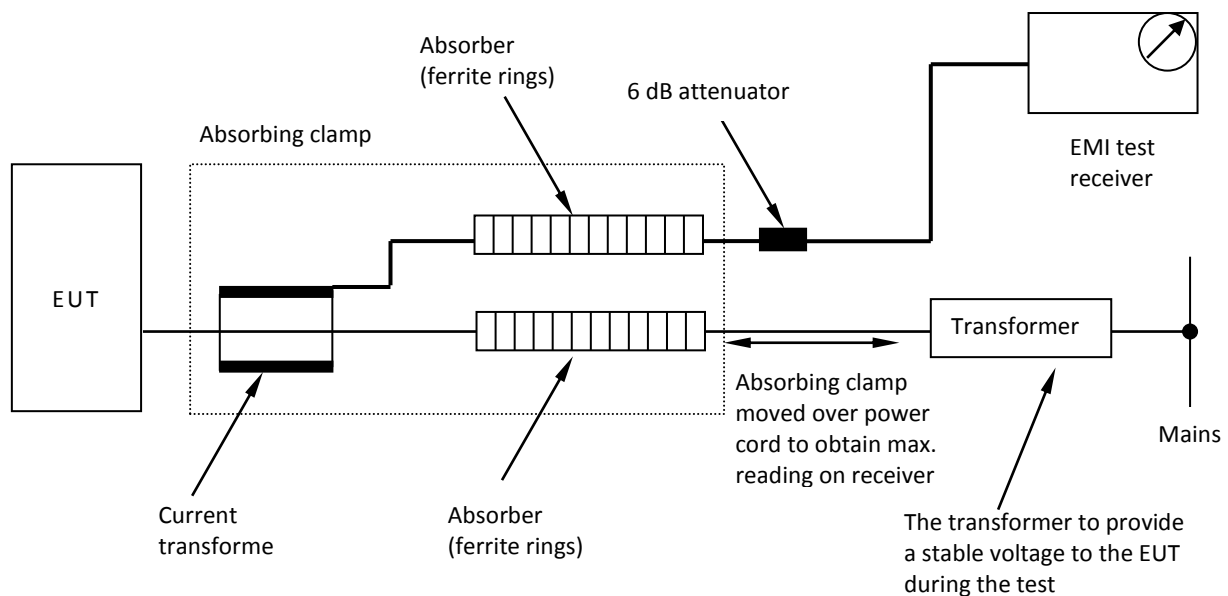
Absorber (ferrite rings)

6 dB attenuator

Absorbing clamp

EMI test receiver

EUT

Transformer

Absorbing clamp moved over power cord to obtain max. reading on receiver

Mains

Current transforme

Absorber (ferrite rings)

The transformer to provide a stable voltage to the EUT during the test